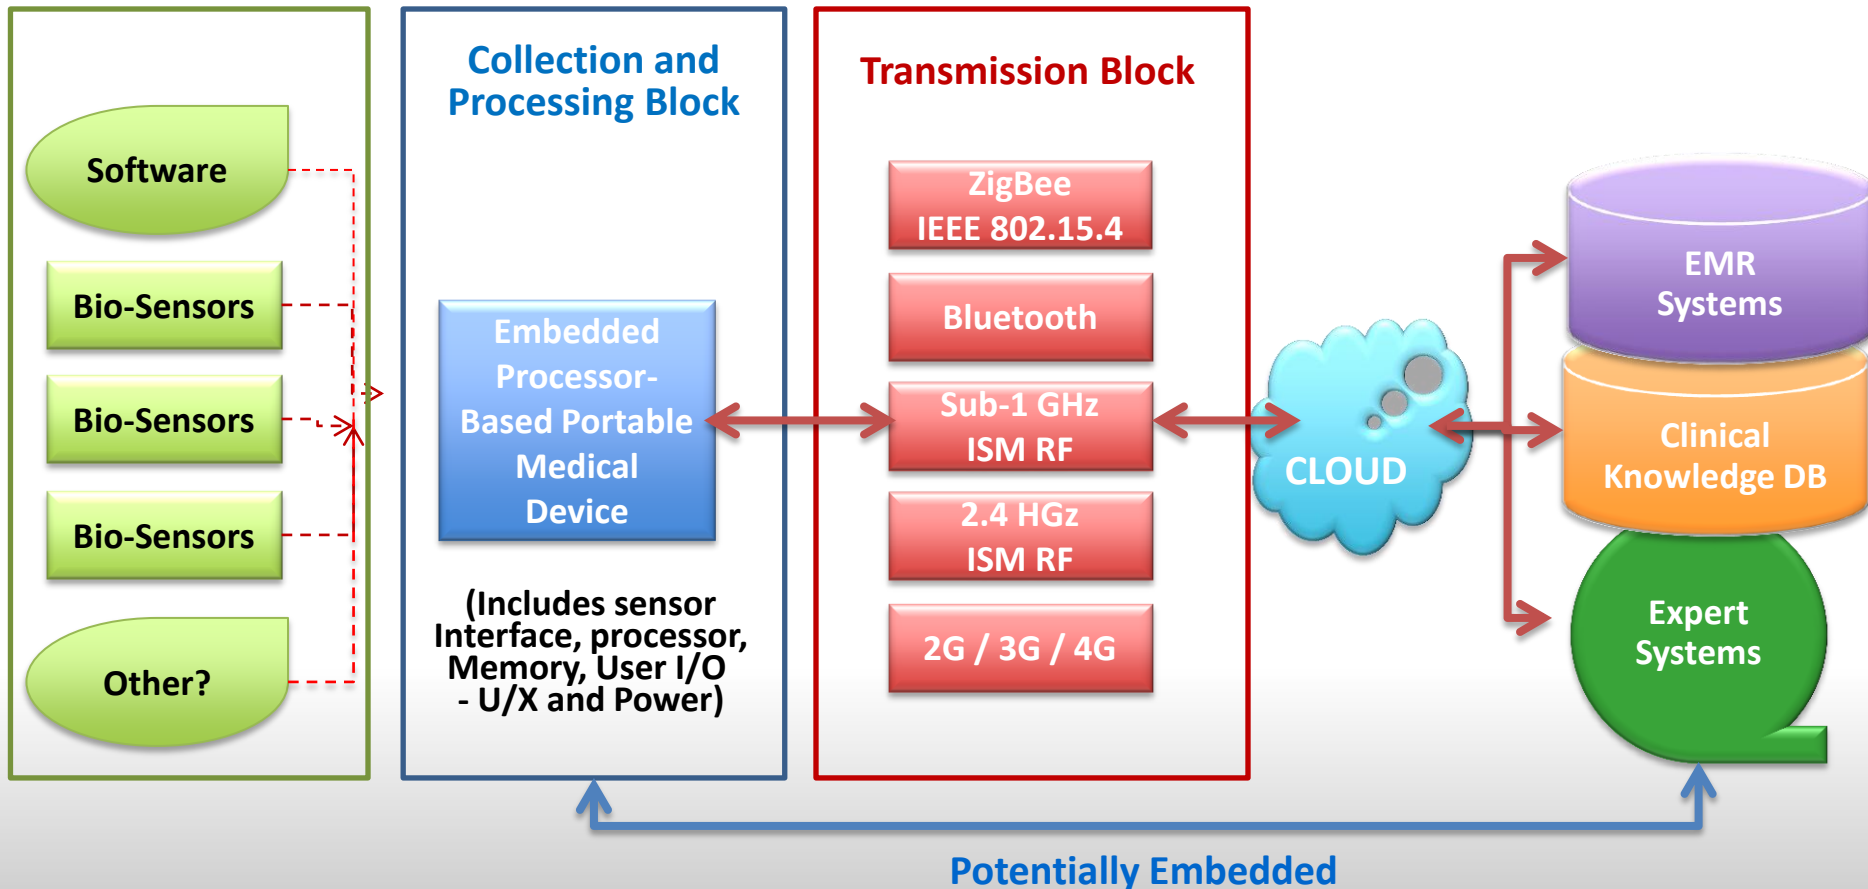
Software

Bio-Sensors

Bio-Sensors

Bio-Sensors

Other?

Collection and Processing Block

Embedded Processor-Based Portable Medical Device

(Includes sensor Interface, processor, Memory, User I/O - U/X and Power)

Transmission Block

ZigBee IEEE 802.15.4

Bluetooth

Sub-1 GHz ISM RF

2.4 HGz ISM RF

2G / 3G / 4G

CLOUD

EMR Systems

Clinical Knowledge DB

Expert Systems

Potentially Embedded